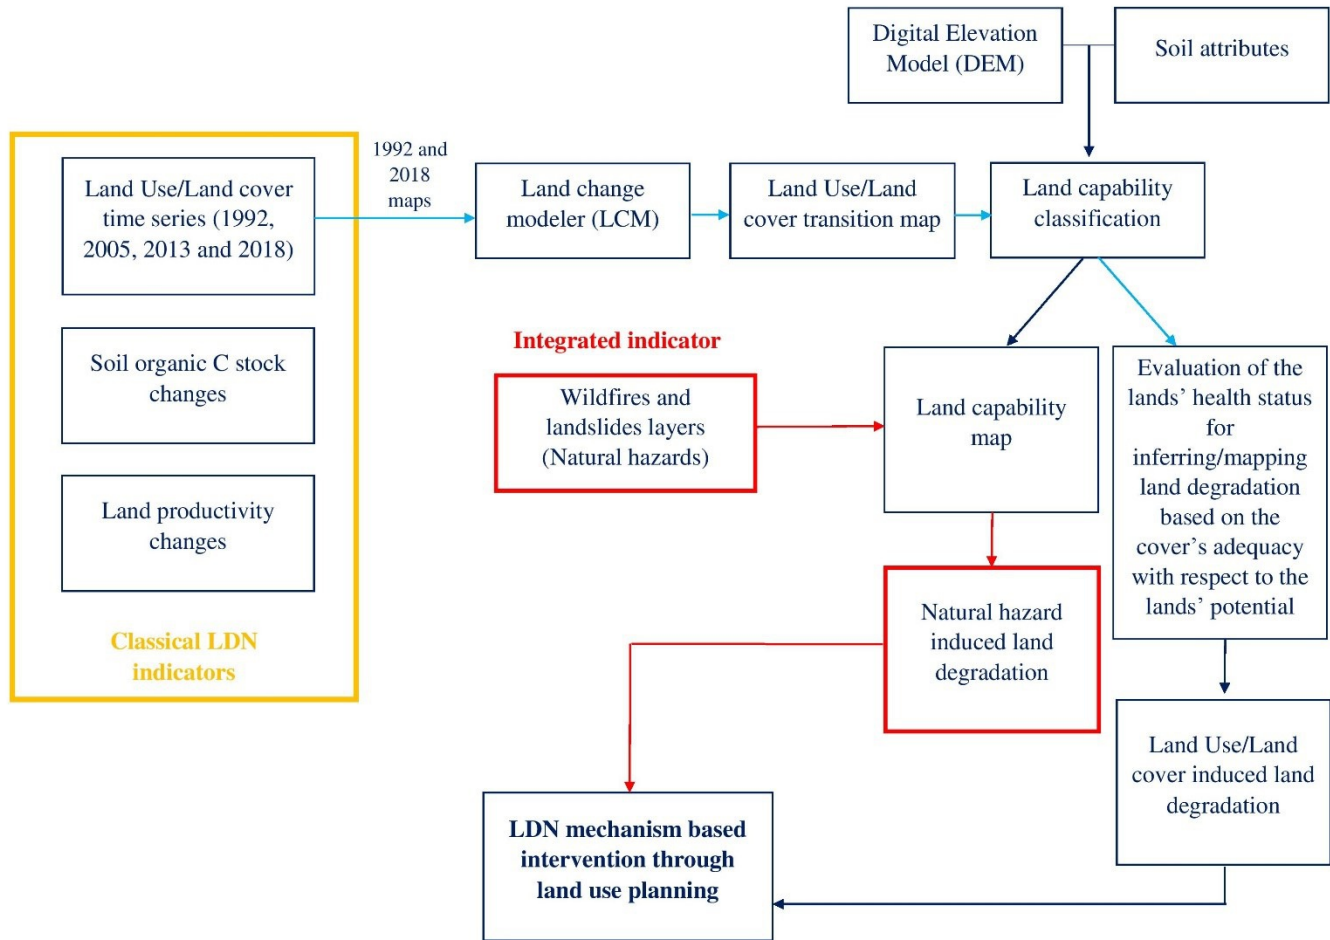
Digital Elevation Model (DEM)

Soil attributes

Land Use/Land cover time series (1992, 2005, 2013 and 2018)

1992 and 2018 maps

Land change modeler (LCM)

Land Use/Land cover transition map

Land capability classification

Soil organic C stock changes

Land productivity changes

Classical LDN indicators

Integrated indicator

Wildfires and landslides layers (Natural hazards)

Land capability map

Evaluation of the lands' health status for inferring/mapping land degradation based on the cover's adequacy with respect to the lands' potential

Natural hazard induced land degradation

Land Use/Land cover induced land degradation

LDN mechanism based intervention through land use planning